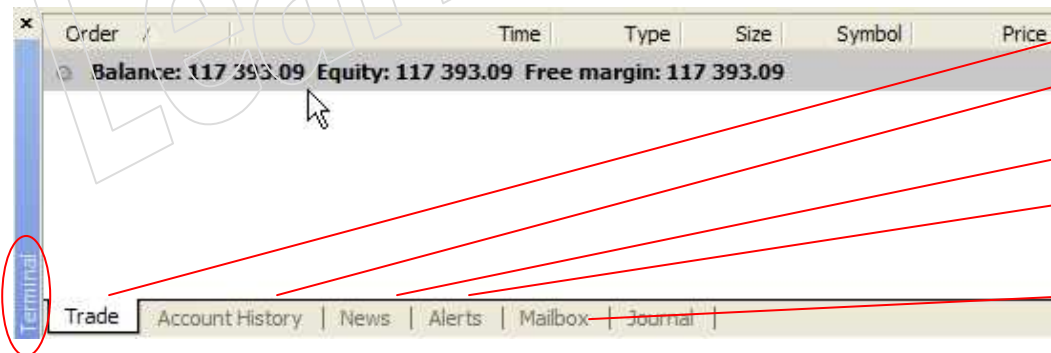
×

| Order / | Time | Type | Size | Symbol | Price |
|---|---|---|---|---|---|

Balance: 117 393.09 Equity: 117 393.09 Free margin: 117 393.09

Terminal

Trade | Account History | News | Alerts | Mailbox | Journal